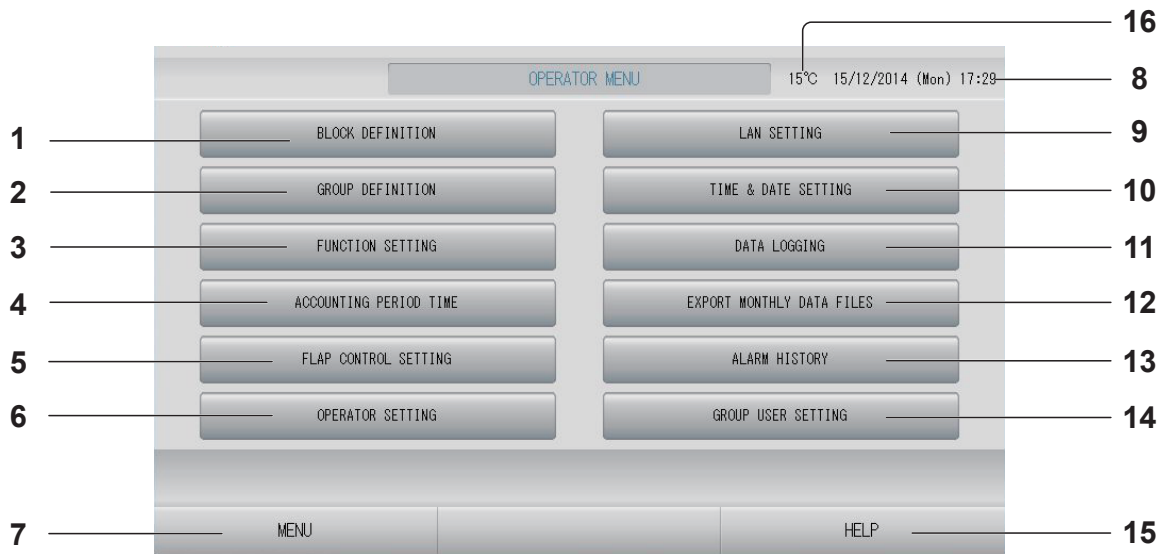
16

OPERATOR MENU

15°C 15/12/2014 (Mon) 17:29

8

1 BLOCK DEFINITION

LAN SETTING 9

2 GROUP DEFINITION

TIME & DATE SETTING 10

3 FUNCTION SETTING

DATA LOGGING 11

4 ACCOUNTING PERIOD TIME

EXPORT MONTHLY DATA FILES 12

5 FLAP CONTROL SETTING

ALARM HISTORY 13

6 OPERATOR SETTING

GROUP USER SETTING 14

7 MENU

HELP 15